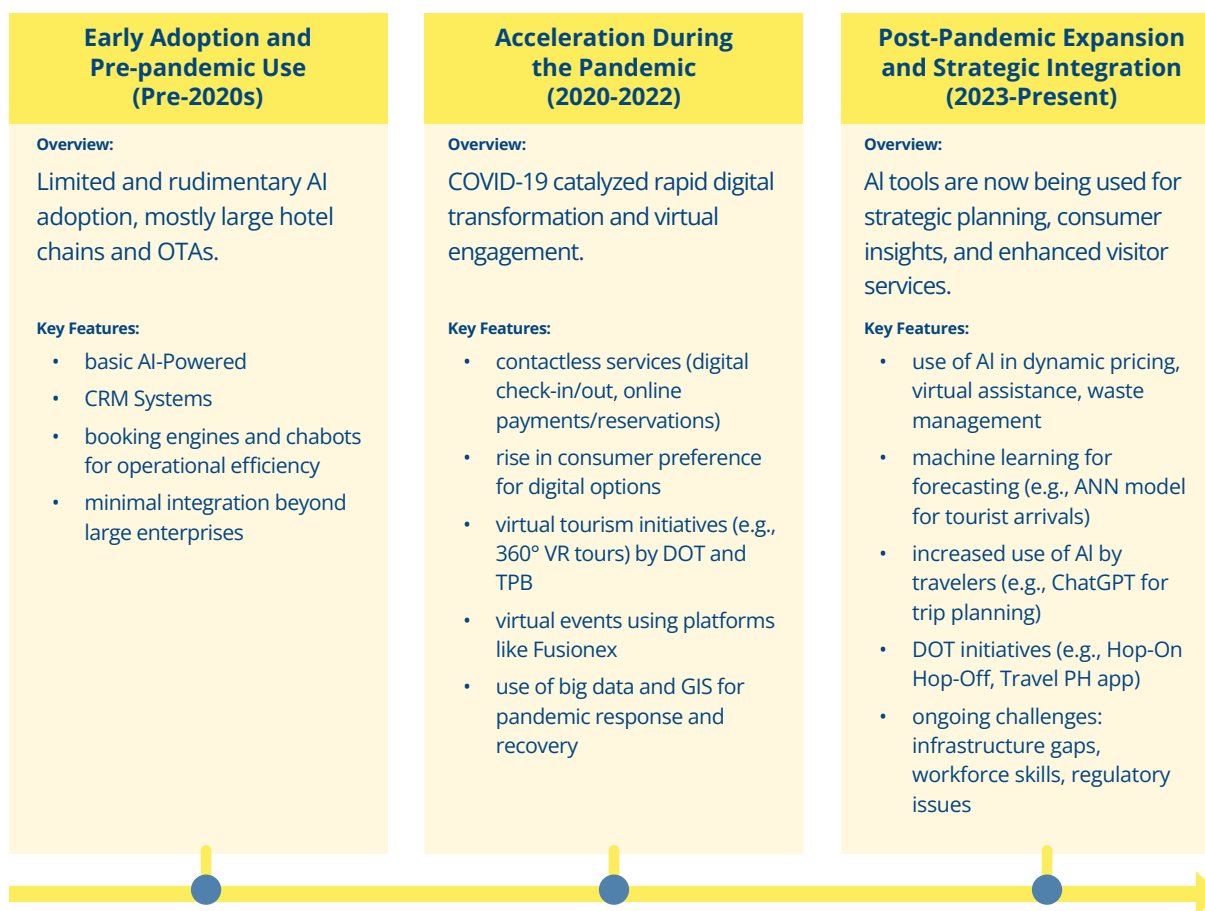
Early Adoption and Pre-pandemic Use (Pre-2020s)

Overview:

Limited and rudimentary AI adoption, mostly large hotel chains and OTAs.

Key Features:

- basic AI-Powered
- CRM Systems
- booking engines and chabots for operational efficiency
- minimal integration beyond large enterprises

Acceleration During the Pandemic (2020-2022)

Overview:

COVID-19 catalyzed rapid digital transformation and virtual engagement.

Key Features:

- contactless services (digital check-in/out, online payments/reservations)
- rise in consumer preference for digital options
- virtual tourism initiatives (e.g., 360° VR tours) by DOT and TPB
- virtual events using platforms like Fusionex
- use of big data and GIS for pandemic response and recovery

Post-Pandemic Expansion and Strategic Integration (2023-Present)

Overview:

Al tools are now being used for strategic planning, consumer insights, and enhanced visitor services.

Key Features:

- use of Al in dynamic pricing, virtual assistance, waste management
- machine learning for forecasting (e.g., ANN model for tourist arrivals)
- increased use of Al by travelers (e.g., ChatGPT for trip planning)
- DOT initiatives (e.g., Hop-On Hop-Off, Travel PH app)
- ongoing challenges: infrastructure gaps, workforce skills, regulatory issues